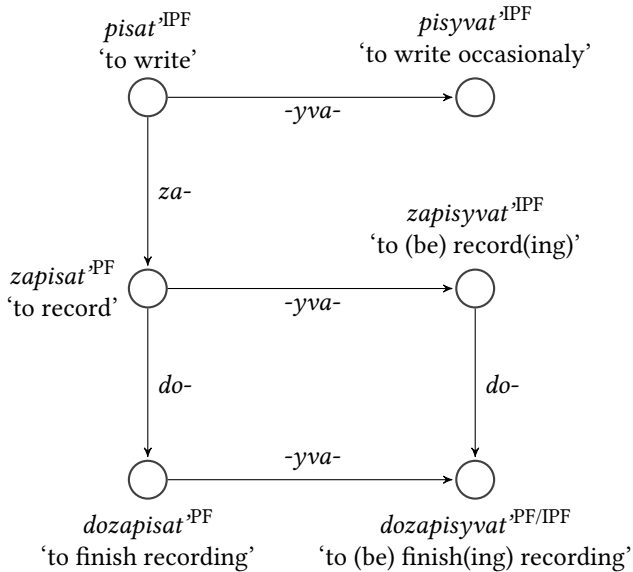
pisat'$^{\text{IPF}}$
'to write'

pisyvat'$^{\text{IPF}}$
'to write occasionaly'

-yva-

za-

zapisyvat'$^{\text{IPF}}$
'to (be) record(ing)'

zapisat'$^{\text{PF}}$
'to record'

-yva-

do-

do-

-yva-

dozapisat'$^{\text{PF}}$
'to finish recording'

dozapisyvat'$^{\text{PF/IPF}}$
'to (be) finish(ing) recording'